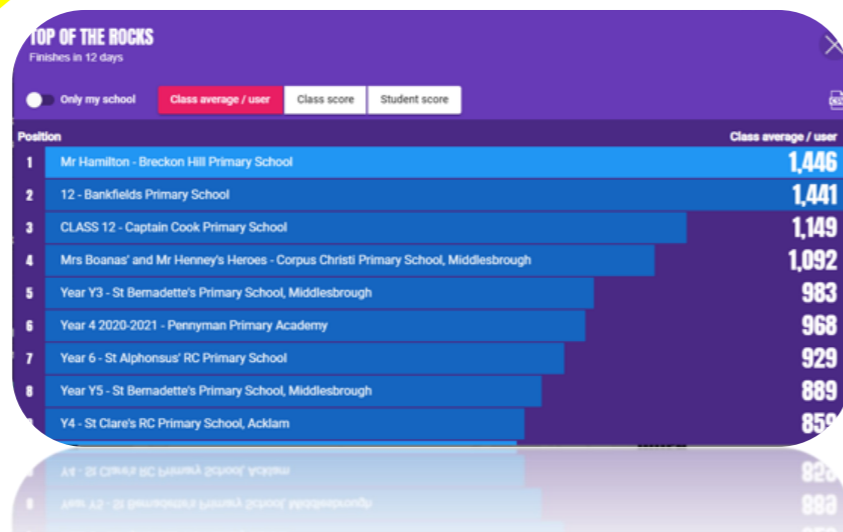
TOP OF THE ROCKS
Finishes in 12 days

Only my school
Class average / user
Class score
Student score

| Position | | Class average / user |
|---|---|---|
| 1 | Mr Hamilton - Breckon Hill Primary School | 1,446 |
| 2 | 12 - Bankfields Primary School | 1,441 |
| 3 | CLASS 12 - Captain Cook Primary School | 1,149 |
| 4 | Mrs Boanas' and Mr Henney's Heroes - Corpus Christi Primary School, Middlesbrough | 1,092 |
| 5 | Year Y3 - St Bernadette's Primary School, Middlesbrough | 983 |
| 6 | Year 4 2020-2021 - Pennyman Primary Academy | 968 |
| 7 | Year 6 - St Alphonsus' RC Primary School | 929 |
| 8 | Year Y5 - St Bernadette's Primary School, Middlesbrough | 889 |
| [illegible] | Y4 - St Clare's RC Primary School, Acklam | 85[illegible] |